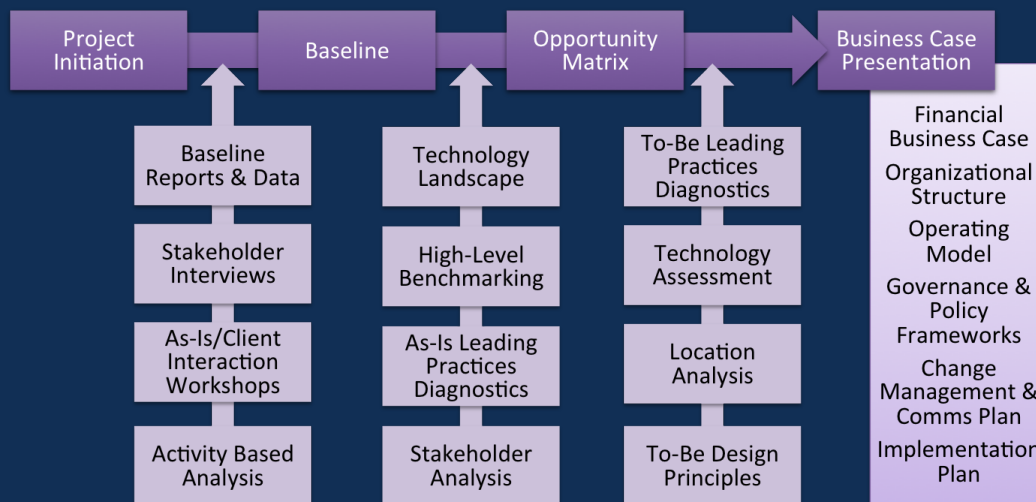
Project Initiation

Baseline

Opportunity Matrix

Business Case Presentation

Baseline Reports & Data

Stakeholder Interviews

As-Is/Client Interaction Workshops

Activity Based Analysis

Technology Landscape

High-Level Benchmarking

As-Is Leading Practices Diagnostics

Stakeholder Analysis

To-Be Leading Practices Diagnostics

Technology Assessment

Location Analysis

To-Be Design Principles

Financial Business Case

Organizational Structure

Operating Model

Governance & Policy Frameworks

Change Management & Comms Plan

Implementation Plan